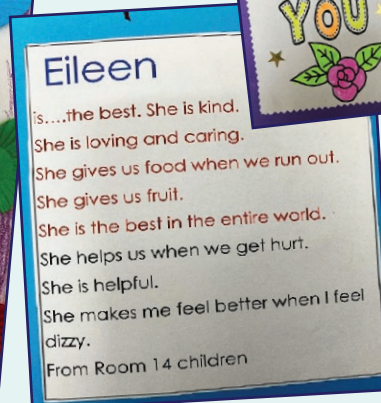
YOU

Eileen

is….the best. She is kind.
She is loving and caring.
She gives us food when we run out.
She gives us fruit.
She is the best in the entire world.
She helps us when we get hurt.
She is helpful.
She makes me feel better when I feel dizzy.
From Room 14 children